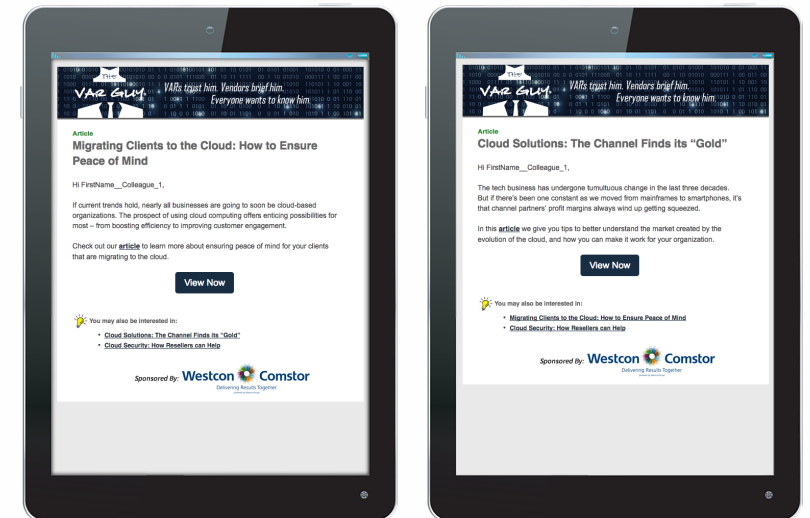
THE VAR GUY. VARs trust him. Vendors brief him. Everyone wants to know him.

Article

Migrating Clients to the Cloud: How to Ensure Peace of Mind

Hi FirstName__Colleague_1,

If current trends hold, nearly all businesses are going to soon be cloud-based organizations. The prospect of using cloud computing offers enticing possibilities for most – from boosting efficiency to improving customer engagement.

Check out our article to learn more about ensuring peace of mind for your clients that are migrating to the cloud.

View Now

You may also be interested in:

- Cloud Solutions: The Channel Finds its "Gold"
- Cloud Security: How Resellers can Help

Sponsored By: Westcon Comstor Delivering Results Together

THE VAR GUY. VARs trust him. Vendors brief him. Everyone wants to know him.

Article

Cloud Solutions: The Channel Finds its "Gold"

Hi FirstName__Colleague_1,

The tech business has undergone tumultuous change in the last three decades. But if there's been one constant as we moved from mainframes to smartphones, it's that channel partners' profit margins always wind up getting squeezed.

In this article we give you tips to better understand the market created by the evolution of the cloud, and how you can make it work for your organization.

View Now

You may also be interested in:

- Migrating Clients to the Cloud: How to Ensure Peace of Mind
- Cloud Security: How Resellers can Help

Sponsored By: Westcon Comstor Delivering Results Together